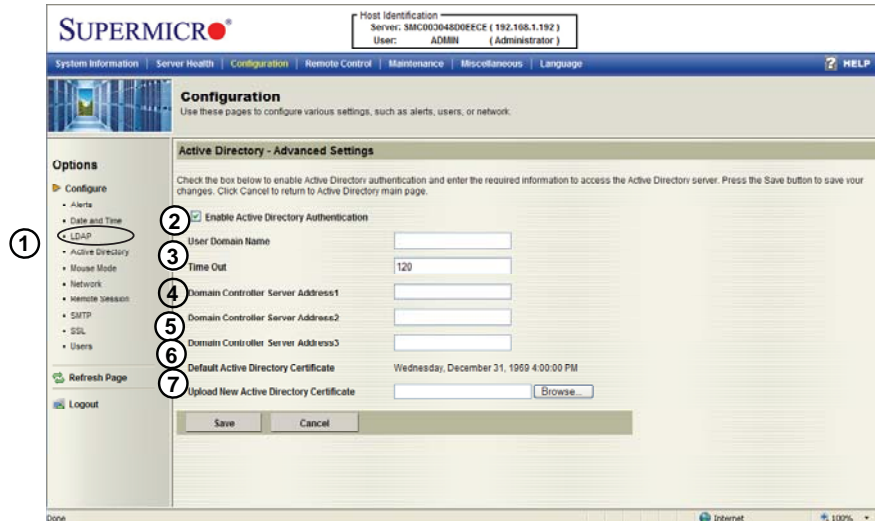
SUPERMICRO®

Host Identification
Server: SMC003048D0EECE ( 192.168.1.192 )
User: ADMIN (Administrator)

System Information | Server Health | Configuration | Remote Control | Maintenance | Miscellaneous | Language

HELP

Configuration
Use these pages to configure various settings, such as alerts, users, or network.

Options

Configure
• Alerts
• Date and Time
• LDAP
• Active Directory
• Mouse Mode
• Network
• Remote Session
• SMTP
• SSL
• Users

Refresh Page

Logout

1

Active Directory - Advanced Settings

Check the box below to enable Active Directory authentication and enter the required information to access the Active Directory server. Press the Save button to save your changes. Click Cancel to return to Active Directory main page.

2 Enable Active Directory Authentication

User Domain Name

3 Time Out 120

4 Domain Controller Server Address1

5 Domain Controller Server Address2

Domain Controller Server Address3

6 Default Active Directory Certificate Wednesday, December 31, 1969 4:00:00 PM

7 Upload New Active Directory Certificate Browse...

Save Cancel

Done Internet 100%